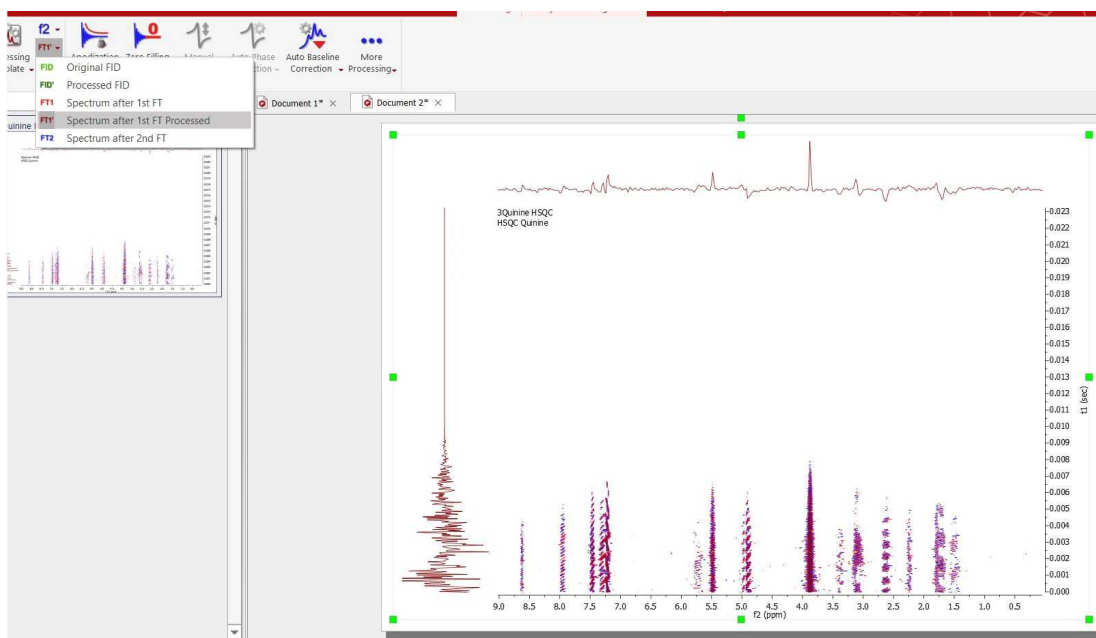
essing
plate
f2
FT1'
Apodization
Zero Filling
Manual
Auto Phase
ction
Auto Baseline
Correction
More
Processing

FID Original FID
FID' Processed FID
FT1 Spectrum after 1st FT
FT1' Spectrum after 1st FT Processed
FT2 Spectrum after 2nd FT

uinine
Document 1* ×
Document 2* ×

3Quinine HSQC
HSQC Quinine

0.023
0.022
0.021
0.020
0.019
0.018
0.017
0.016
0.015
0.014
0.013
0.012
0.011
0.010
0.009
0.008
0.007
0.006
0.005
0.004
0.003
0.002
0.001
0.000
t1 (sec)

9.0 8.5 8.0 7.5 7.0 6.5 6.0 5.5 5.0 4.5 4.0 3.5 3.0 2.5 2.0 1.5 1.0 0.5
f2 (ppm)